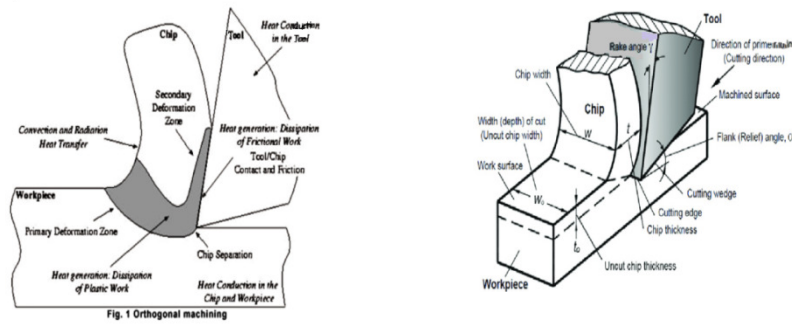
Chip

Tool

Heat Conduction in the Tool

Secondary Deformation Zone

Convection and Radiation Heat Transfer

Heat generation: Dissipation of Frictional Work

Tool/Chip Contact and Friction

Workpiece

Primary Deformation Zone

Chip Separation

Heat generation: Dissipation of Plastic Work

Heat Conduction in the Chip and Workpiece

Fig. 1 Orthogonal machining

Tool

Rake angle $\gamma$

Direction of prim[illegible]
(Cutting direction)

Chip width

Machined surface

Width (depth) of cut
(Uncut chip width)

Chip

$w$

$t$

Flank (Relief) angle, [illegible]

Work surface

$W_o$

Cutting wedge

Cutting edge

Chip thickness

$t_o$

Uncut chip thickness

Workpiece